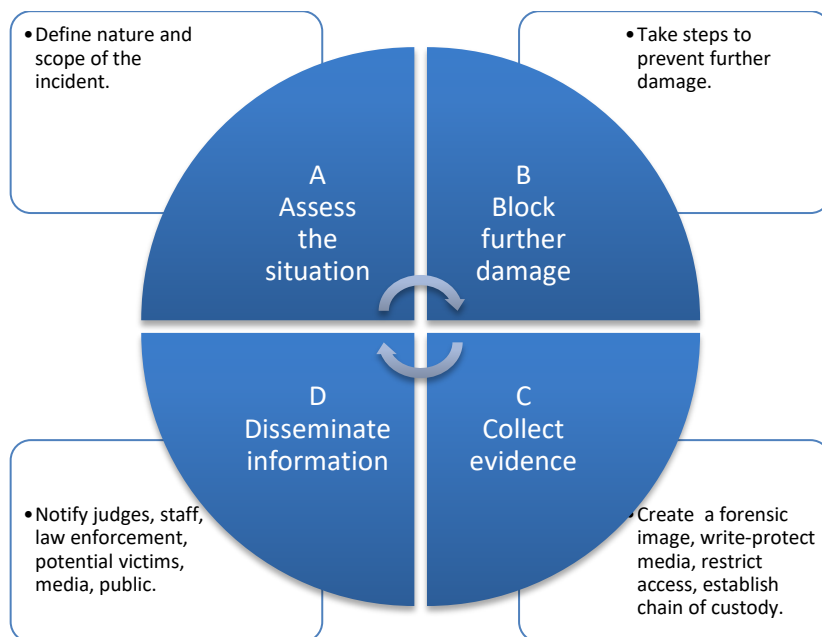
• Define nature and scope of the incident.

• Take steps to prevent further damage.

A
Assess the situation

B
Block further damage

D
Disseminate information

C
Collect evidence

• Notify judges, staff, law enforcement, potential victims, media, public.

• Create a forensic image, write-protect media, restrict access, establish chain of custody.